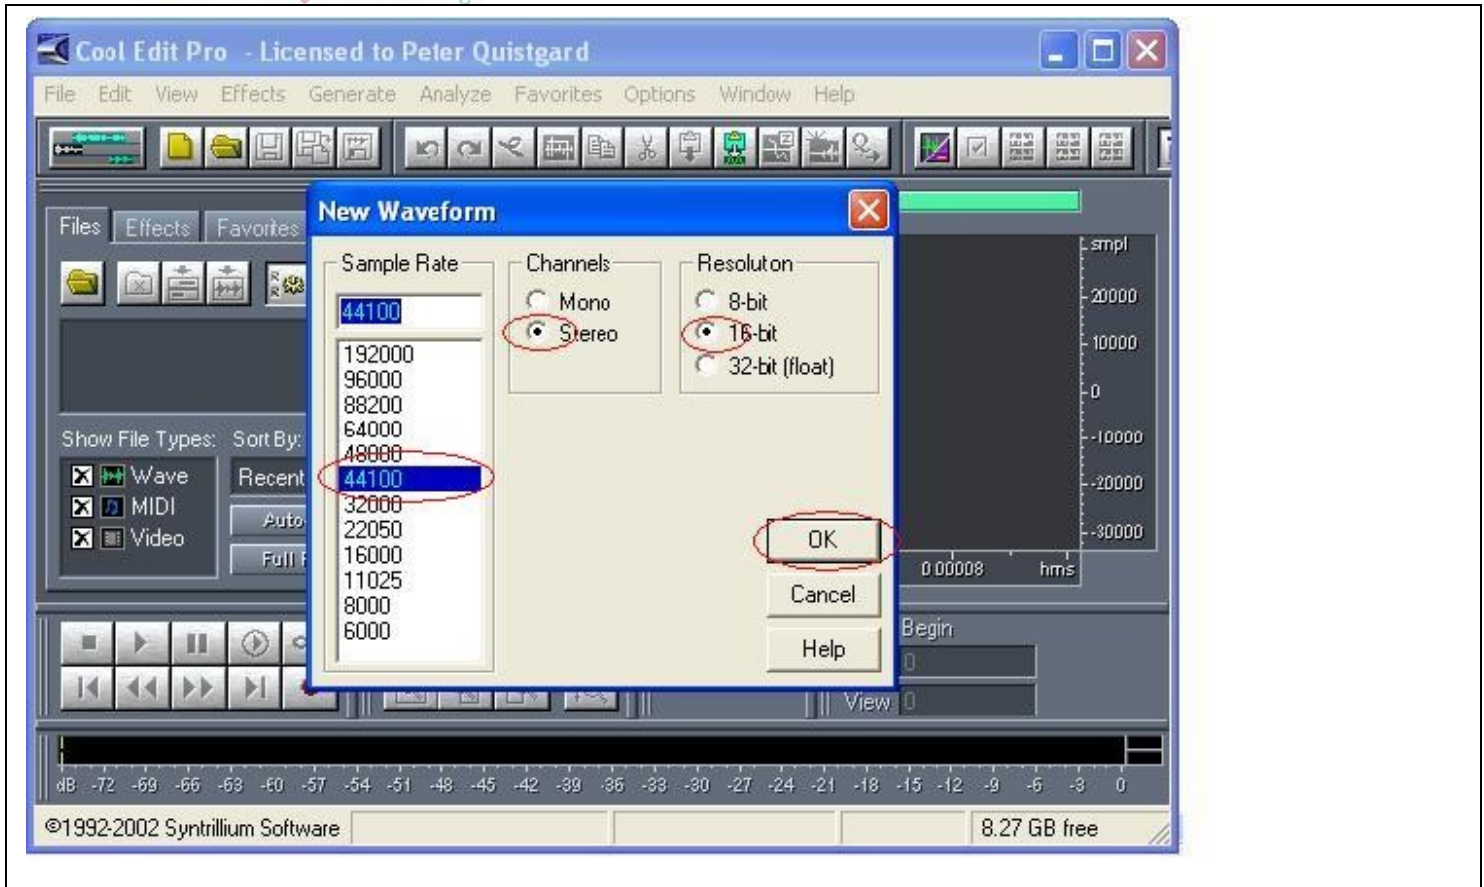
Cool Edit Pro - Licensed to Peter Quistgard

File Edit View Effects Generate Analyze Favorites Options Window Help

Files Effects Favorites

Show File Types: Sort By:
Wave
MIDI
Video
Recent
Auto
Full

New Waveform

Sample Rate
44100
192000
96000
88200
64000
48000
44100
32000
22050
16000
11025
8000
6000

Channels
Mono
Stereo

Resoluton
8-bit
16-bit
32-bit (float)

OK
Cancel
Help

smpl
20000
10000
0
-10000
-20000
-30000
0.00008 hms

Begin
0
View 0

dB -72 -69 -66 -63 -60 -57 -54 -51 -48 -45 -42 -39 -36 -33 -30 -27 -24 -21 -18 -15 -12 -9 -6 -3 0

©1992-2002 Syntrillium Software
8.27 GB free